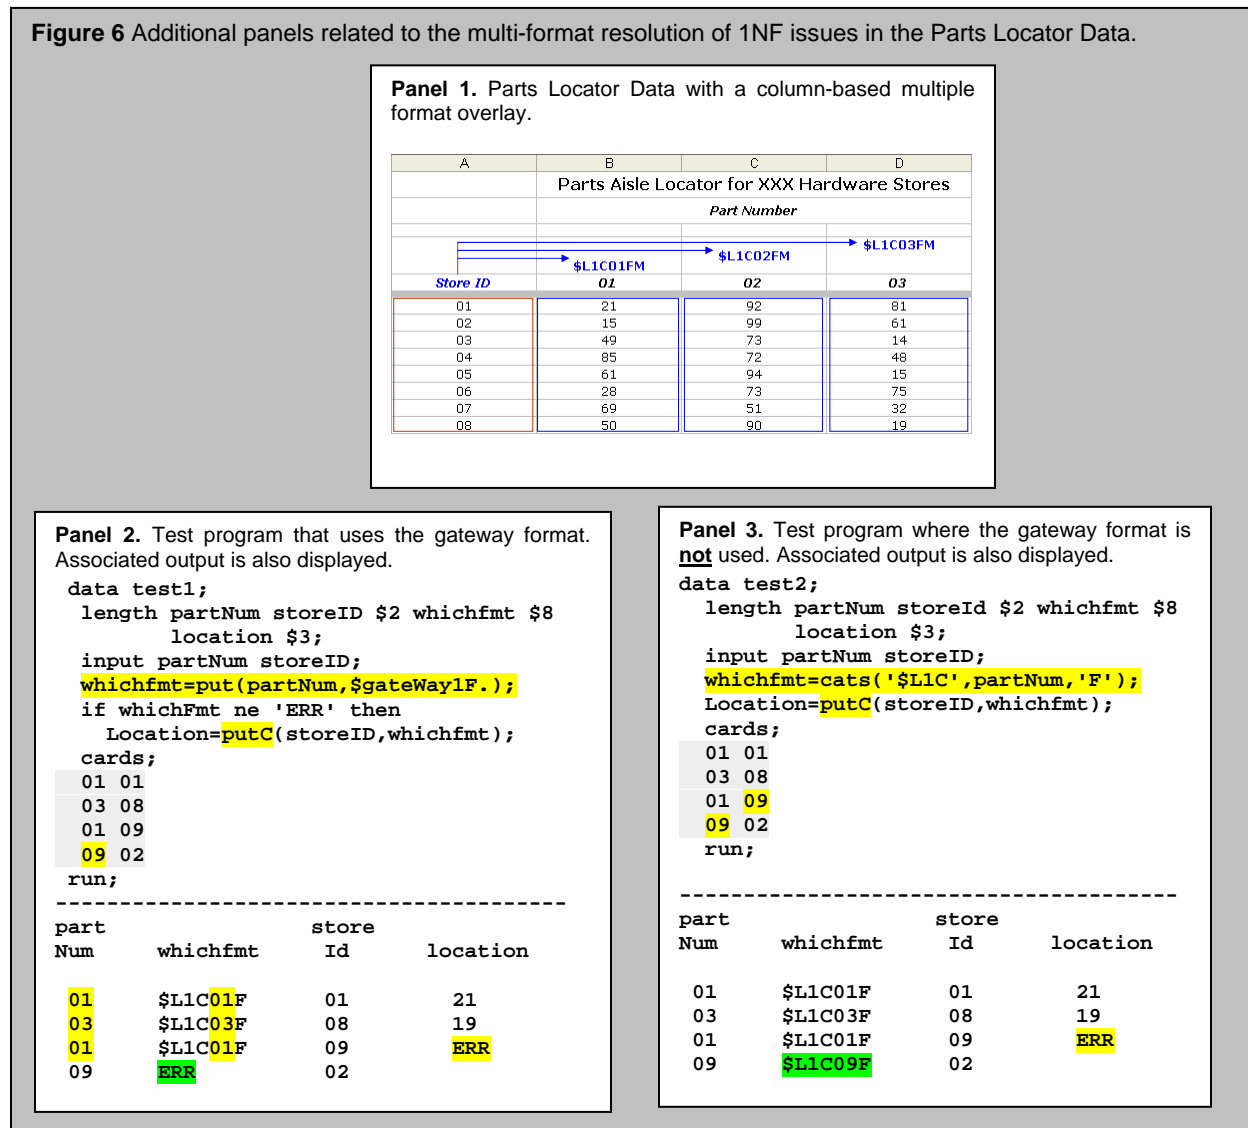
**Figure 6** Additional panels related to the multi-format resolution of 1NF issues in the Parts Locator Data.

**Panel 1.** Parts Locator Data with a column-based multiple format overlay.

| A | B | C | D |
|---|---|---|---|
| | Parts Aisle Locator for XXX Hardware Stores | | |
| | Part Number | | |
| | $L1C01FM | $L1C02FM | $L1C03FM |
| Store ID | 01 | 02 | 03 |
| 01 | 21 | 92 | 81 |
| 02 | 15 | 99 | 61 |
| 03 | 49 | 73 | 14 |
| 04 | 85 | 72 | 48 |
| 05 | 61 | 94 | 15 |
| 06 | 28 | 73 | 75 |
| 07 | 69 | 51 | 32 |
| 08 | 50 | 90 | 19 |

**Panel 2.** Test program that uses the gateway format. Associated output is also displayed.

```
data test1;
 length partNum storeID $2 whichfmt $8
        location $3;
 input partNum storeID;
 whichfmt=put(partNum,$gateWay1F.);
 if whichFmt ne 'ERR' then
   Location=putC(storeID,whichfmt);
 cards;
01 01
03 08
01 09
09 02
run;
-----------------------------------------
part                 store
Num      whichfmt     Id       location

01       $L1C01F      01        21
03       $L1C03F      08        19
01       $L1C01F      09        ERR
09       ERR          02
```

**Panel 3.** Test program where the gateway format is not used. Associated output is also displayed.

```
data test2;
  length partNum storeId $2 whichfmt $8
         location $3;
  input partNum storeID;
  whichfmt=cats('$L1C',partNum,'F');
  Location=putC(storeID,whichfmt);
  cards;
01 01
03 08
01 09
09 02
  run;

-----------------------------------------
part                 store
Num      whichfmt     Id       location

01       $L1C01F      01        21
03       $L1C03F      08        19
01       $L1C01F      09        ERR
09       $L1C09F      02
```